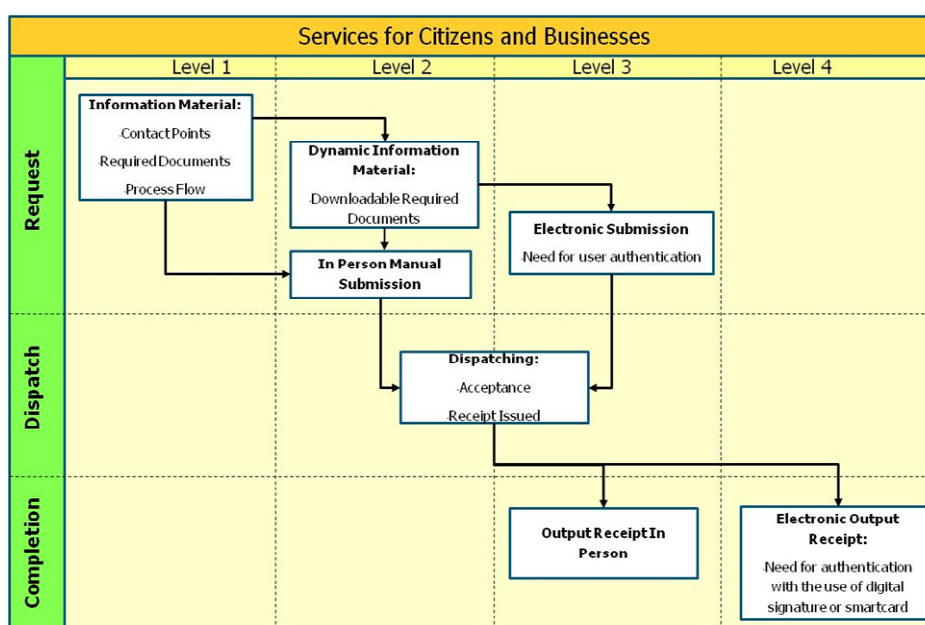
Services for Citizens and Businesses

Level 1
Level 2
Level 3
Level 4

Request

Information Material:
-Contact Points
-Required Documents
-Process Flow

Dynamic Information Material:
-Downloadable Required Documents

Electronic Submission
-Need for user authentication

In Person Manual Submission

Dispatch

Dispatching:
-Acceptance
-Receipt Issued

Completion

Output Receipt In Person

Electronic Output Receipt:
-Need for authentication with the use of digital signature or smartcard